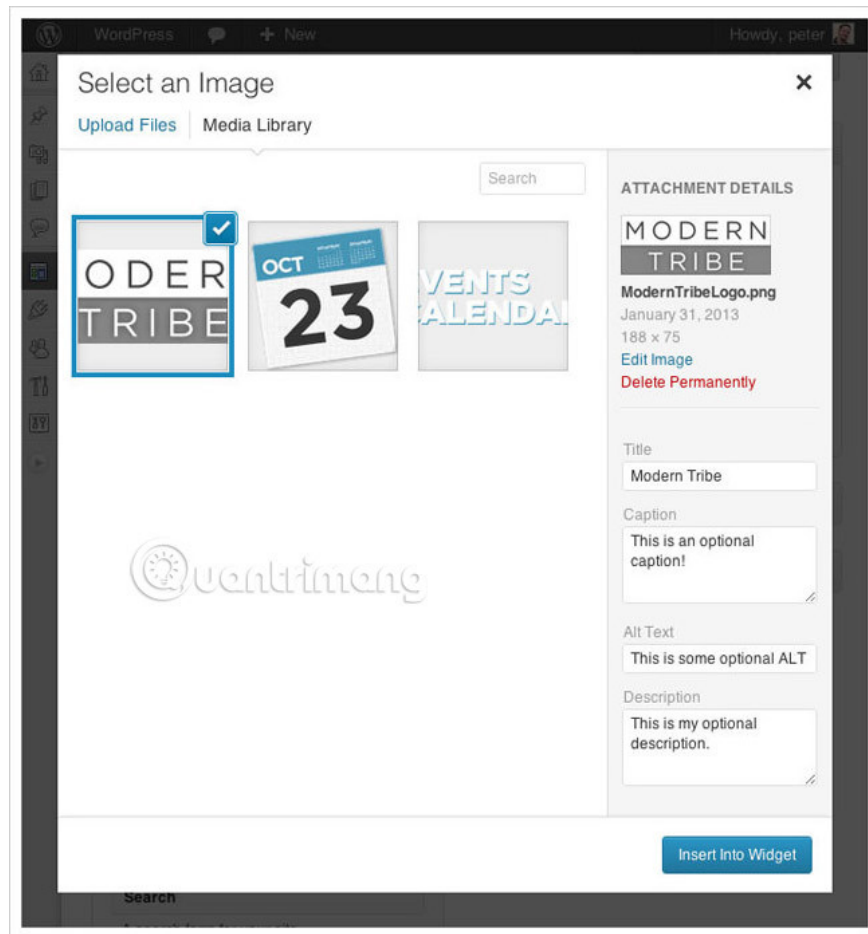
WordPress + New Howdy, peter

Select an Image

Upload Files Media Library

Search

ODER TRIBE

OCT 23

VENTS ALENDA

ATTACHMENT DETAILS

MODERN TRIBE

ModernTribeLogo.png
January 31, 2013
188 × 75
Edit Image
Delete Permanently

Title
Modern Tribe

Caption
This is an optional caption!

Alt Text
This is some optional ALT

Description
This is my optional description.

Quantrimang

Insert Into Widget

Search